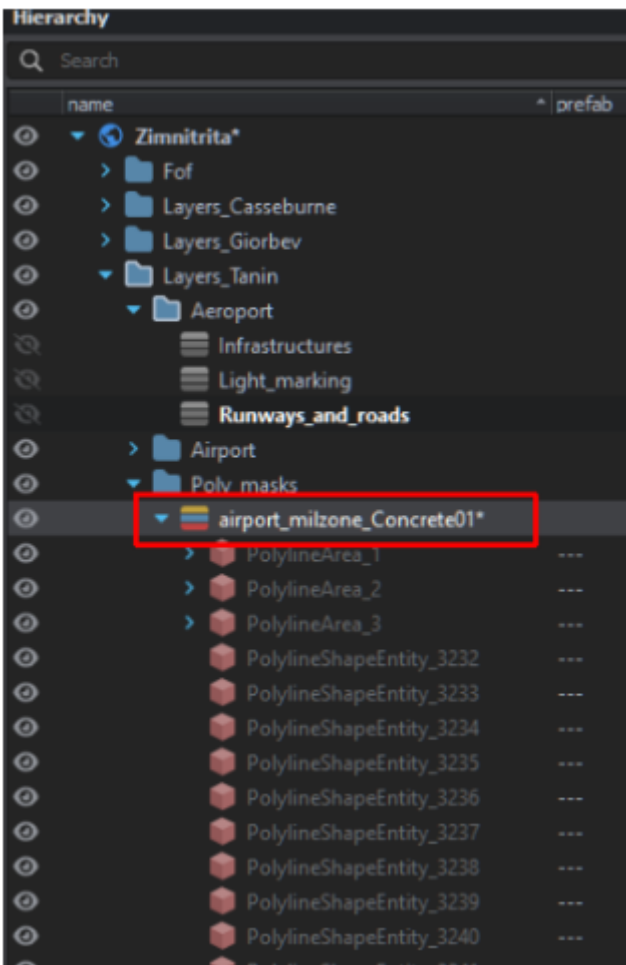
Hierarchy

Search

name ^ prefab

Zimnitrita*

Fof

Layers_Casseburne

Layers_Giorbev

Layers_Tanin

Aeroport

Infrastructures

Light_marking

Runways_and_roads

Airport

Poly_masks

airport_milzone_Concrete01*

PolylineArea_1 ---

PolylineArea_2 ---

PolylineArea_3 ---

PolylineShapeEntity_3232 ---

PolylineShapeEntity_3233 ---

PolylineShapeEntity_3234 ---

PolylineShapeEntity_3235 ---

PolylineShapeEntity_3236 ---

PolylineShapeEntity_3237 ---

PolylineShapeEntity_3238 ---

PolylineShapeEntity_3239 ---

PolylineShapeEntity_3240 ---